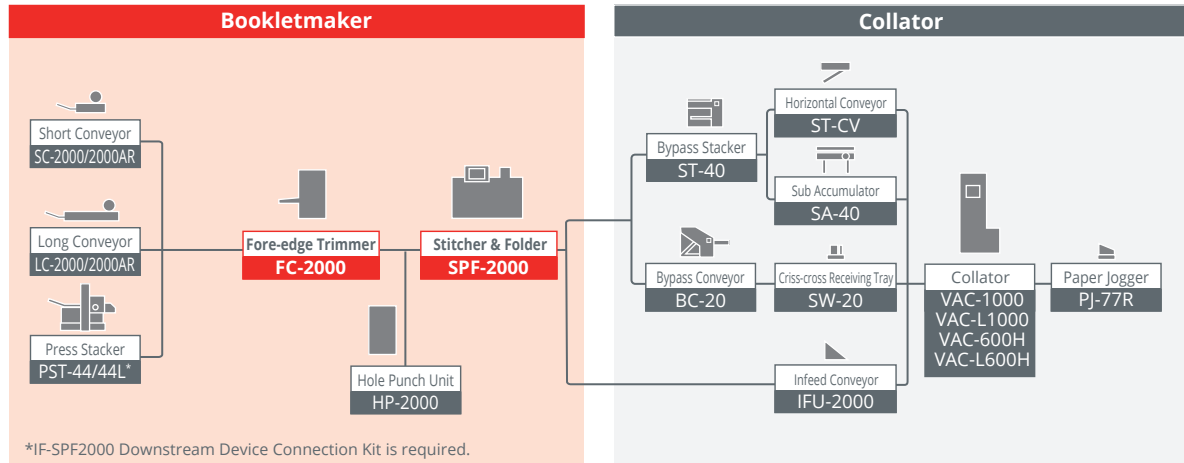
Bookletmaker

Collator

Short Conveyor
SC-2000/2000AR

Long Conveyor
LC-2000/2000AR

Press Stacker
PST-44/44L*

Fore-edge Trimmer
FC-2000

Stitcher & Folder
SPF-2000

Hole Punch Unit
HP-2000

Bypass Stacker
ST-40

Horizontal Conveyor
ST-CV

Sub Accumulator
SA-40

Bypass Conveyor
BC-20

Criss-cross Receiving Tray
SW-20

Collator
VAC-1000
VAC-L1000
VAC-600H
VAC-L600H

Paper Jogger
PJ-77R

Infeed Conveyor
IFU-2000

*IF-SPF2000 Downstream Device Connection Kit is required.